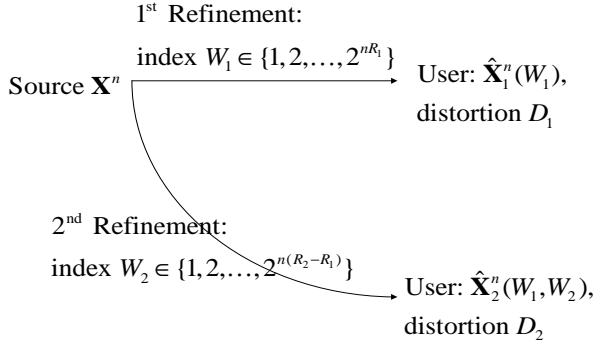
$1^{\text{st}}$ Refinement:

index $W_1 \in \{1, 2, \ldots, 2^{nR_1}\}$

Source $\mathbf{X}^n$

User: $\hat{\mathbf{X}}_1^n(W_1)$, distortion $D_1$

$2^{\text{nd}}$ Refinement:

index $W_2 \in \{1, 2, \ldots, 2^{n(R_2 - R_1)}\}$

User: $\hat{\mathbf{X}}_2^n(W_1, W_2)$, distortion $D_2$